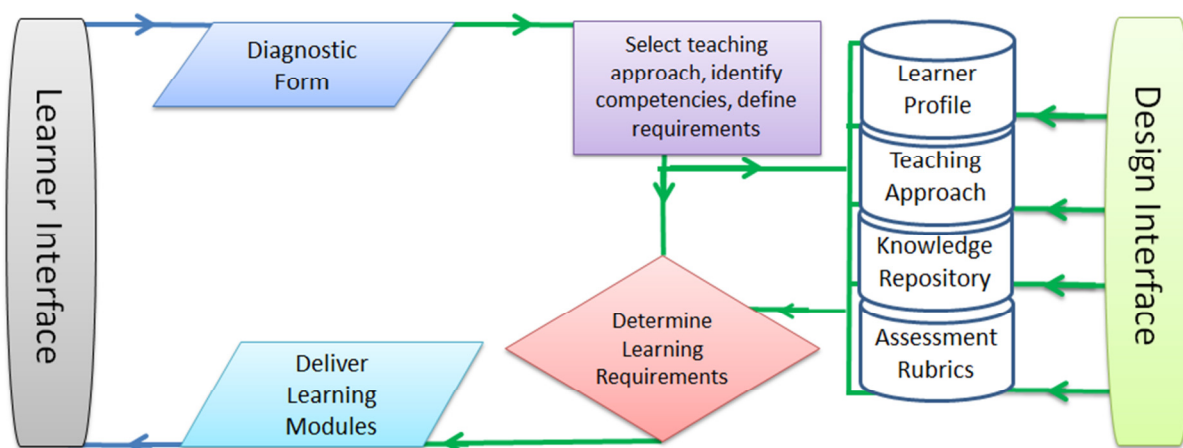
Learner Interface

Diagnostic Form

Select teaching approach, identify competencies, define requirements

Learner Profile

Teaching Approach

Knowledge Repository

Assessment Rubrics

Design Interface

Determine Learning Requirements

Deliver Learning Modules